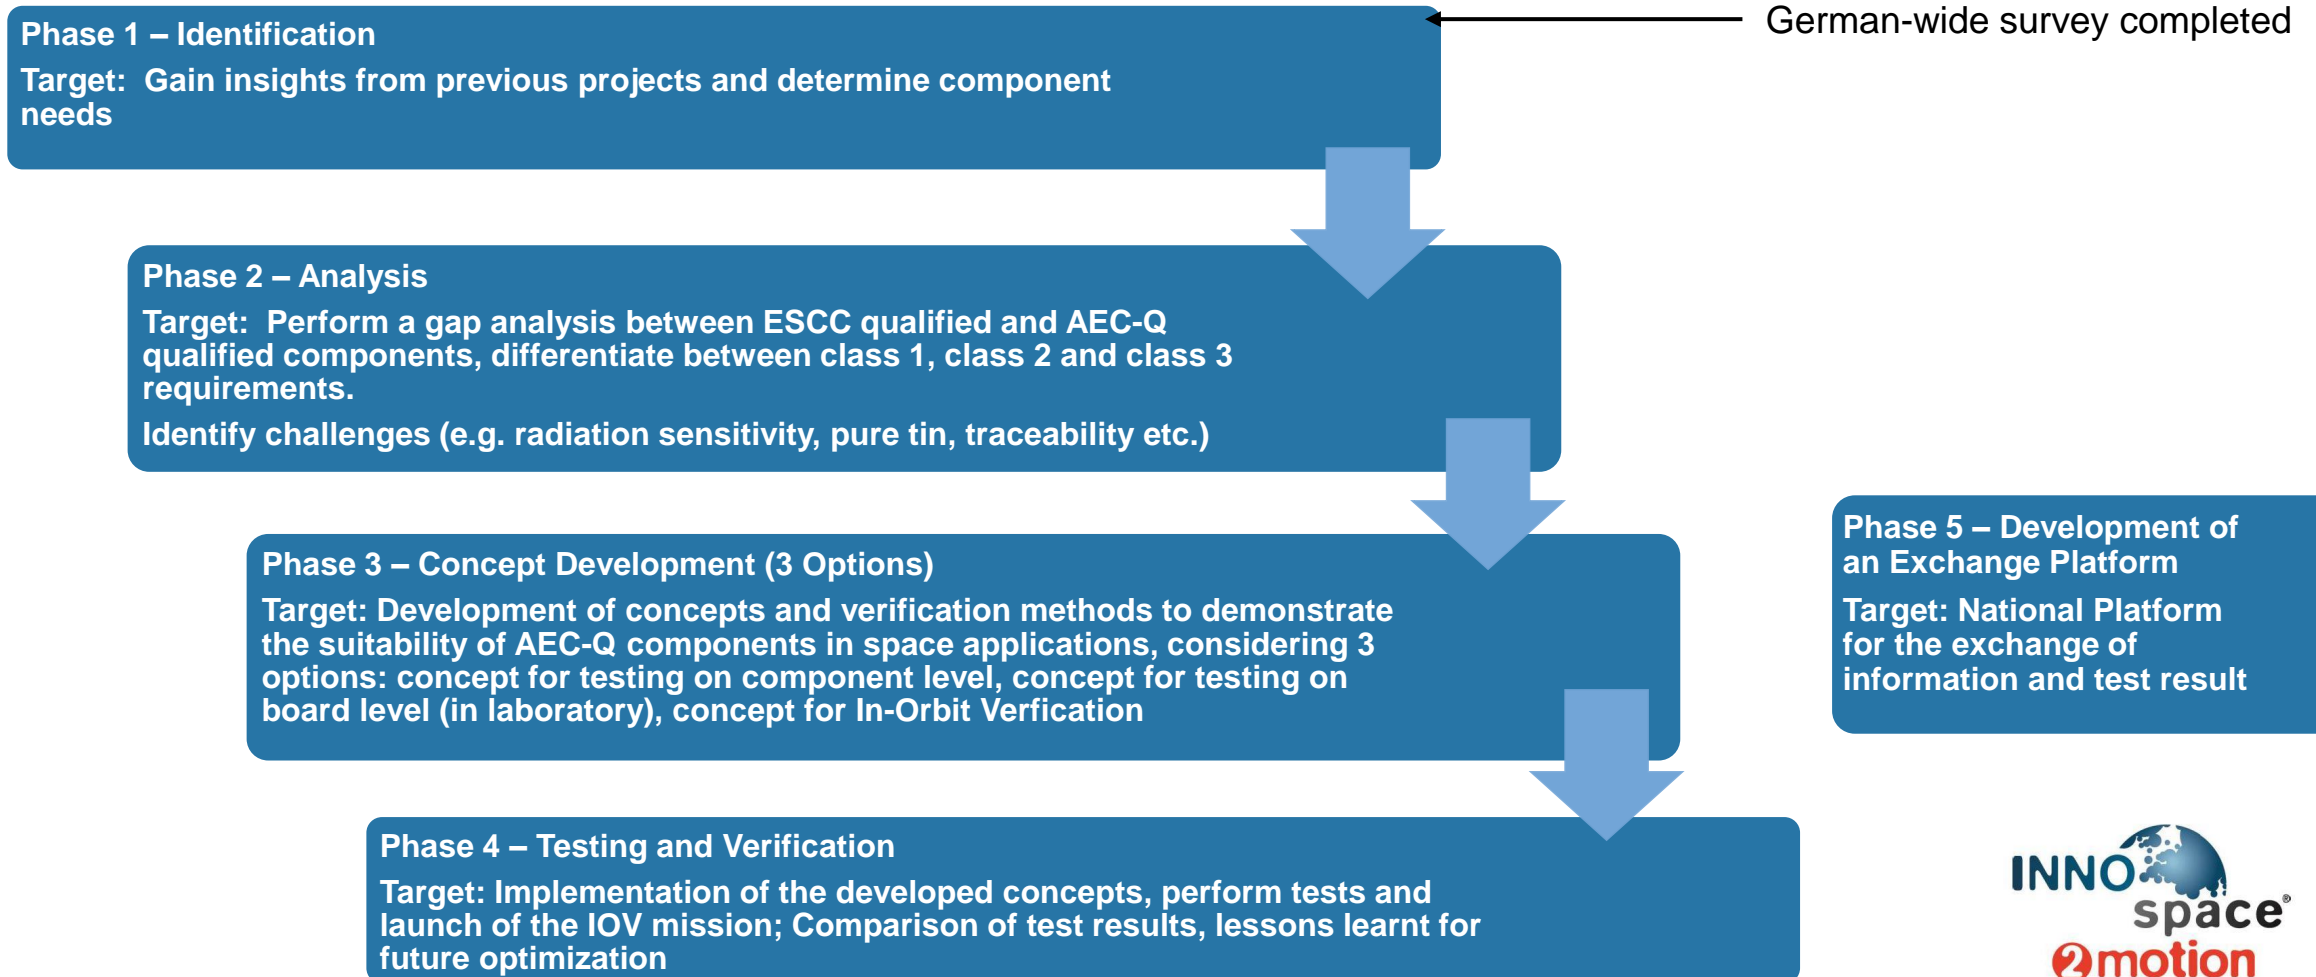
Phase 1 – Identification

Target: Gain insights from previous projects and determine component needs

German-wide survey completed

Phase 2 – Analysis

Target: Perform a gap analysis between ESCC qualified and AEC-Q qualified components, differentiate between class 1, class 2 and class 3 requirements.

Identify challenges (e.g. radiation sensitivity, pure tin, traceability etc.)

Phase 3 – Concept Development (3 Options)

Target: Development of concepts and verification methods to demonstrate the suitability of AEC-Q components in space applications, considering 3 options: concept for testing on component level, concept for testing on board level (in laboratory), concept for In-Orbit Verfication

Phase 5 – Development of an Exchange Platform

Target: National Platform for the exchange of information and test result

Phase 4 – Testing and Verification

Target: Implementation of the developed concepts, perform tests and launch of the IOV mission; Comparison of test results, lessons learnt for future optimization

INNO space® 2motion